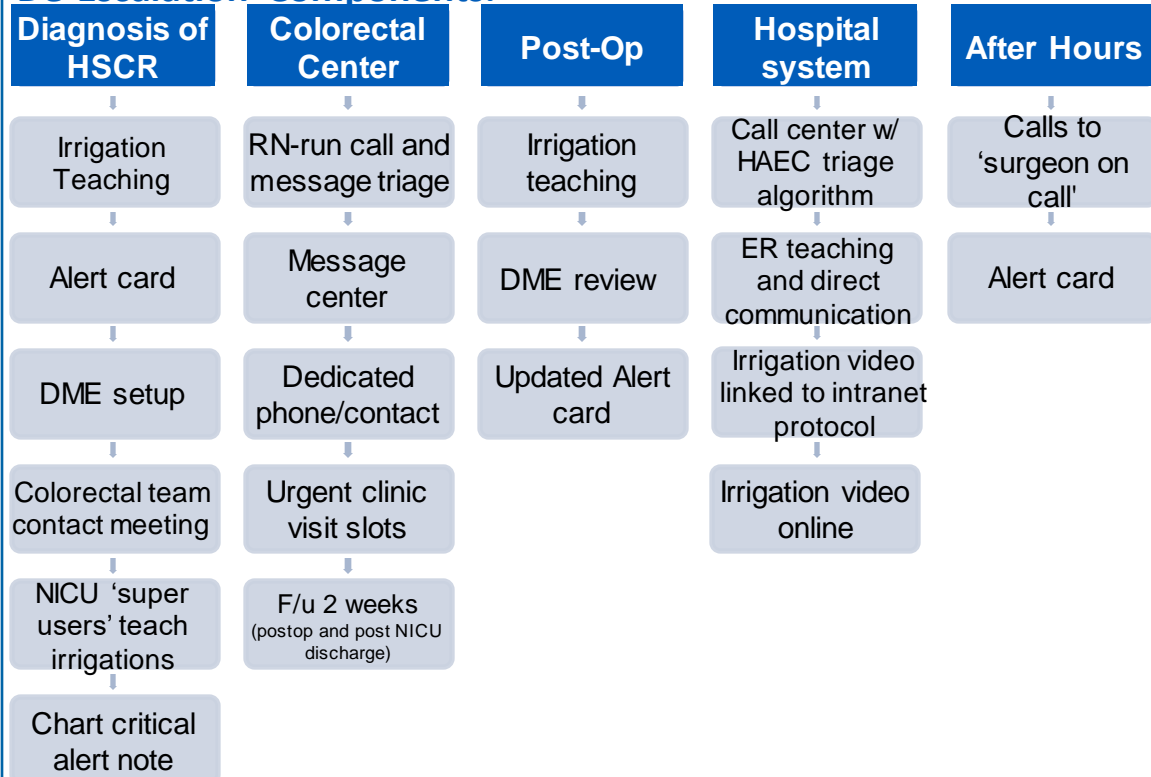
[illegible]

Diagnosis of HSCR

Irrigation Teaching

Alert card

DME setup

Colorectal team contact meeting

NICU 'super users' teach irrigations

Chart critical alert note

Colorectal Center

RN-run call and message triage

Message center

Dedicated phone/contact

Urgent clinic visit slots

F/u 2 weeks (postop and post NICU discharge)

Post-Op

Irrigation teaching

DME review

Updated Alert card

Hospital system

Call center w/ HAEC triage algorithm

ER teaching and direct communication

Irrigation video linked to intranet protocol

Irrigation video online

After Hours

Calls to 'surgeon on call'

Alert card